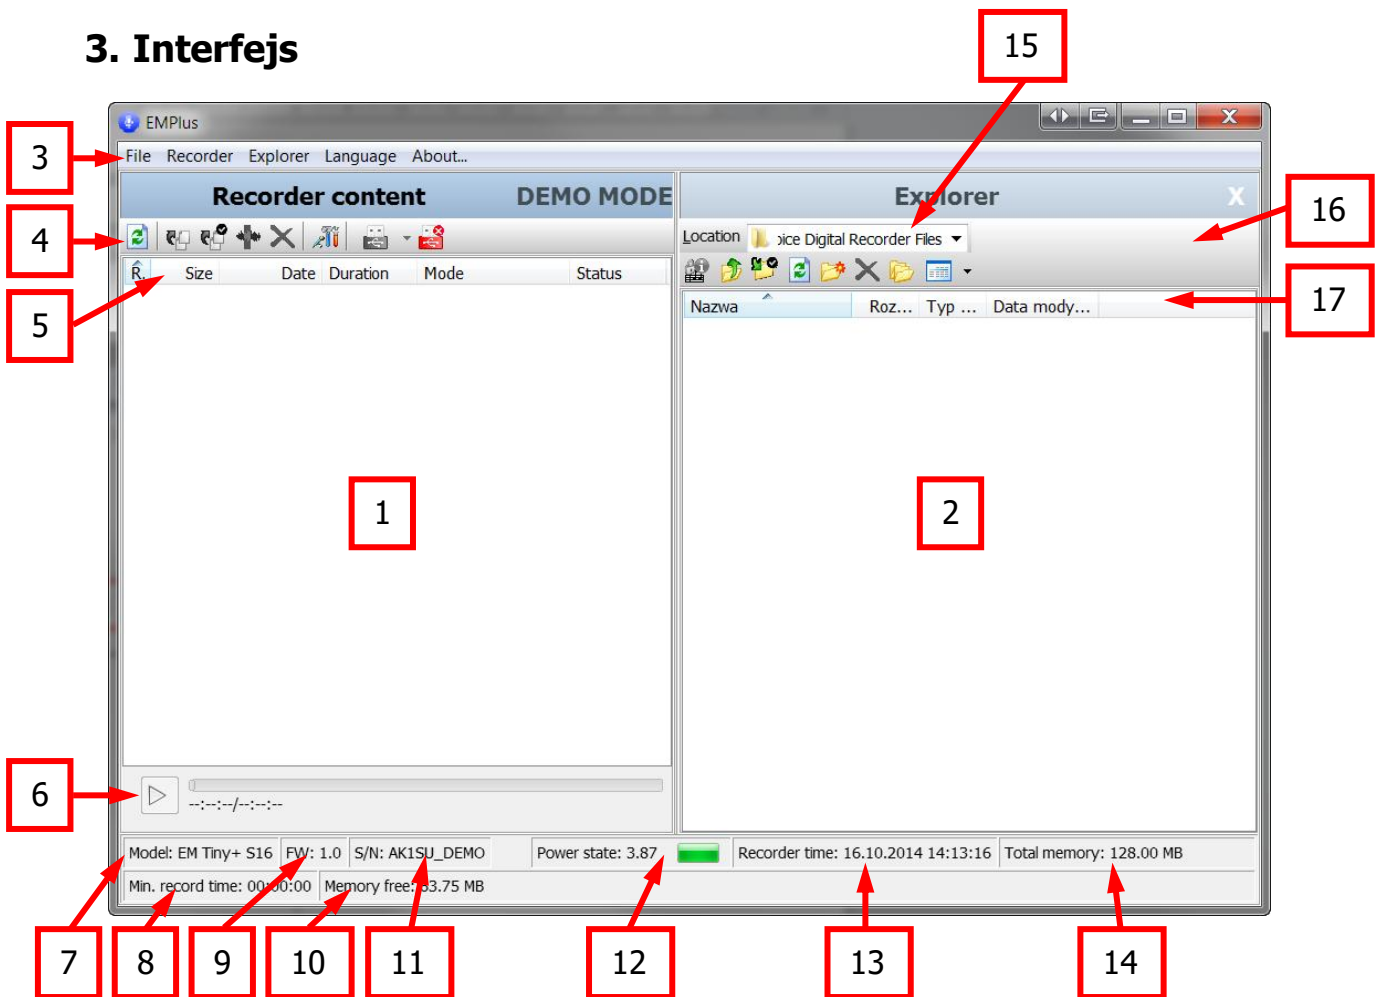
3. Interfejs

15

EMPlus

3

File Recorder Explorer Language About...

Recorder content DEMO MODE

Explorer X

16

4

Location ›ice Digital Recorder Files

R. Size Date Duration Mode Status

5

Nazwa Roz... Typ ... Data mody...

17

1

2

6

--:--:--/--:--:--

Model: EM Tiny+ S16 FW: 1.0 S/N: AK1SU_DEMO Power state: 3.87 Recorder time: 16.10.2014 14:13:16 Total memory: 128.00 MB

Min. record time: 00:00:00 Memory free: 53.75 MB

7 8 9 10 11 12 13 14